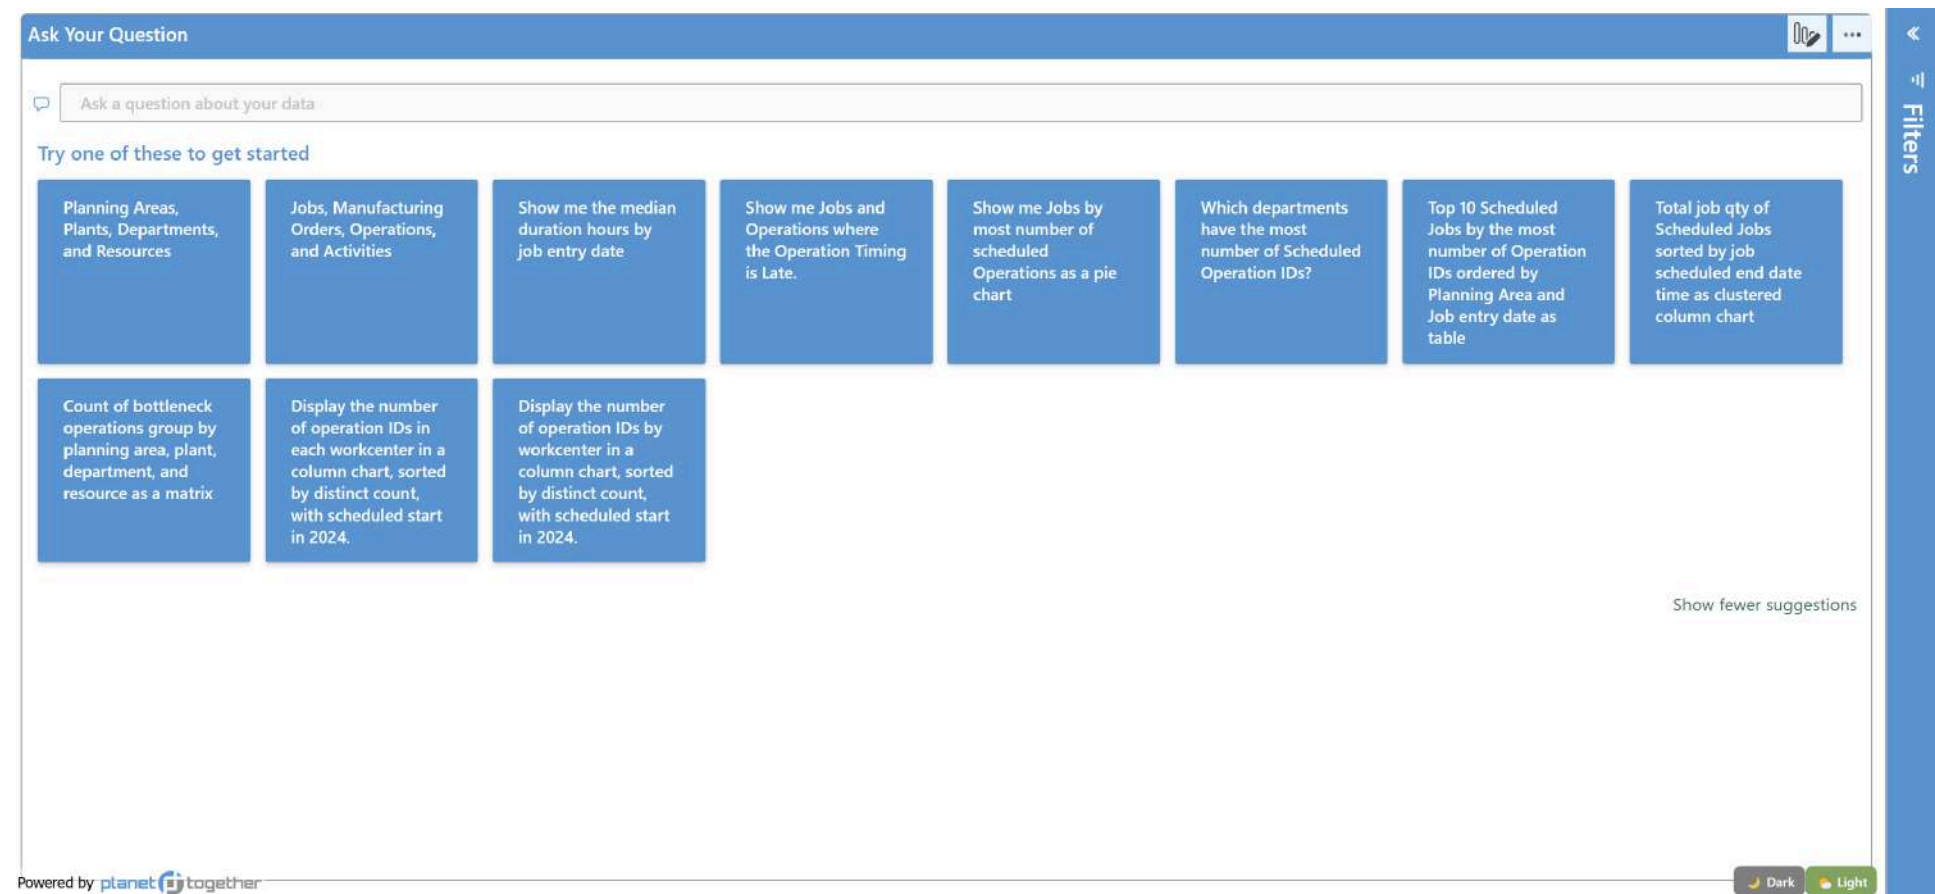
Ask Your Question

Ask a question about your data

Try one of these to get started

Planning Areas, Plants, Departments, and Resources

Jobs, Manufacturing Orders, Operations, and Activities

Show me the median duration hours by job entry date

Show me Jobs and Operations where the Operation Timing is Late.

Show me Jobs by most number of scheduled Operations as a pie chart

Which departments have the most number of Scheduled Operation IDs?

Top 10 Scheduled Jobs by the most number of Operation IDs ordered by Planning Area and Job entry date as table

Total job qty of Scheduled Jobs sorted by job scheduled end date time as clustered column chart

Count of bottleneck operations group by planning area, plant, department, and resource as a matrix

Display the number of operation IDs in each workcenter in a column chart, sorted by distinct count, with scheduled start in 2024.

Display the number of operation IDs by workcenter in a column chart, sorted by distinct count, with scheduled start in 2024.

Show fewer suggestions

Filters

Powered by planet together

Dark

Light